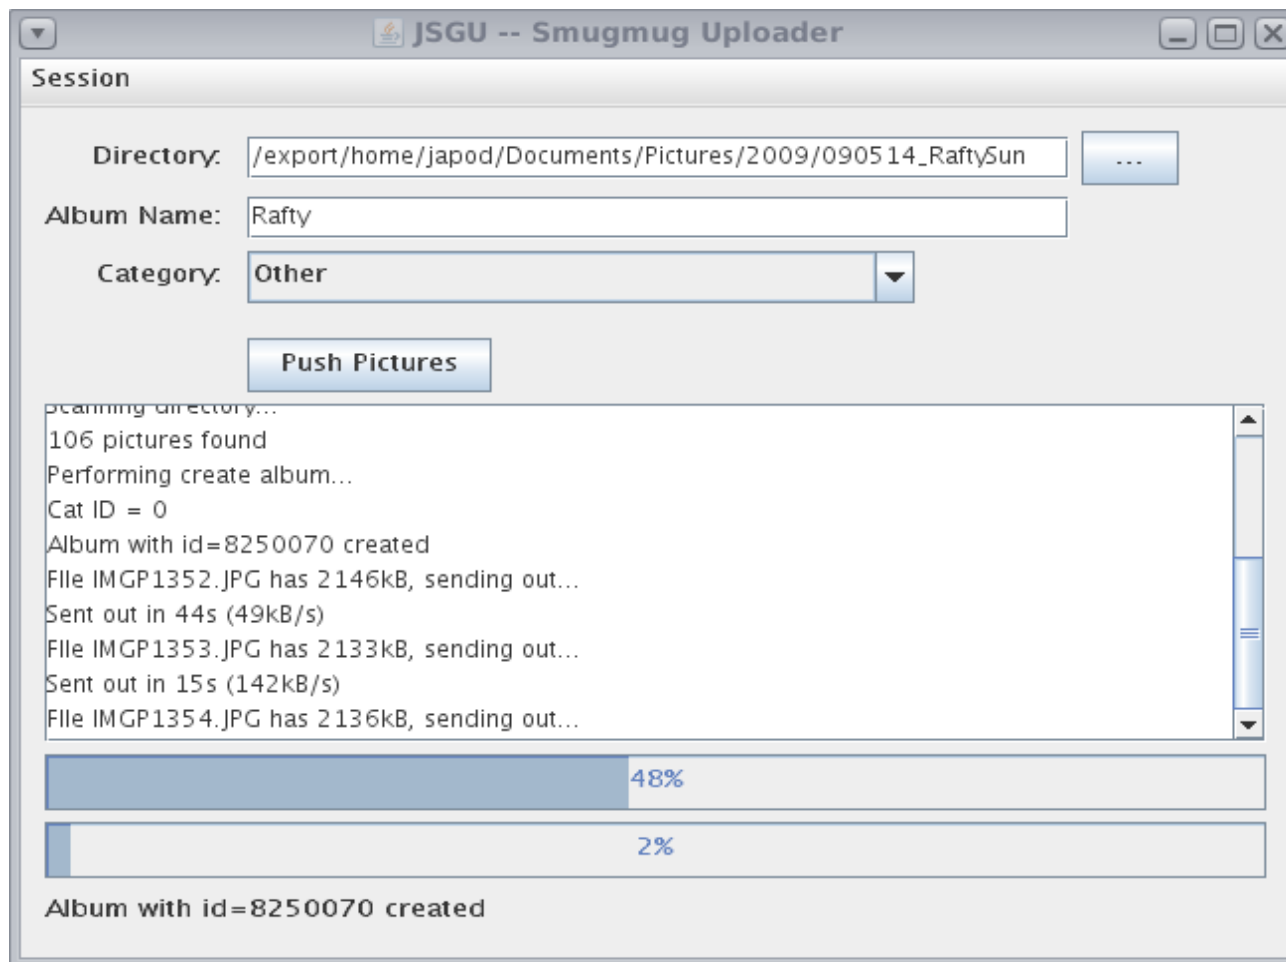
JSGU -- Smugmug Uploader

Session

Directory: /export/home/japod/Documents/Pictures/2009/090514_RaftySun ...

Album Name: Rafty

Category: Other

Push Pictures

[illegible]
106 pictures found
Performing create album...
Cat ID = 0
Album with id=8250070 created
FIle IMGP1352.JPG has 2146kB, sending out...
Sent out in 44s (49kB/s)
FIle IMGP1353.JPG has 2133kB, sending out...
Sent out in 15s (142kB/s)
FIle IMGP1354.JPG has 2136kB, sending out...

48%

2%

Album with id=8250070 created